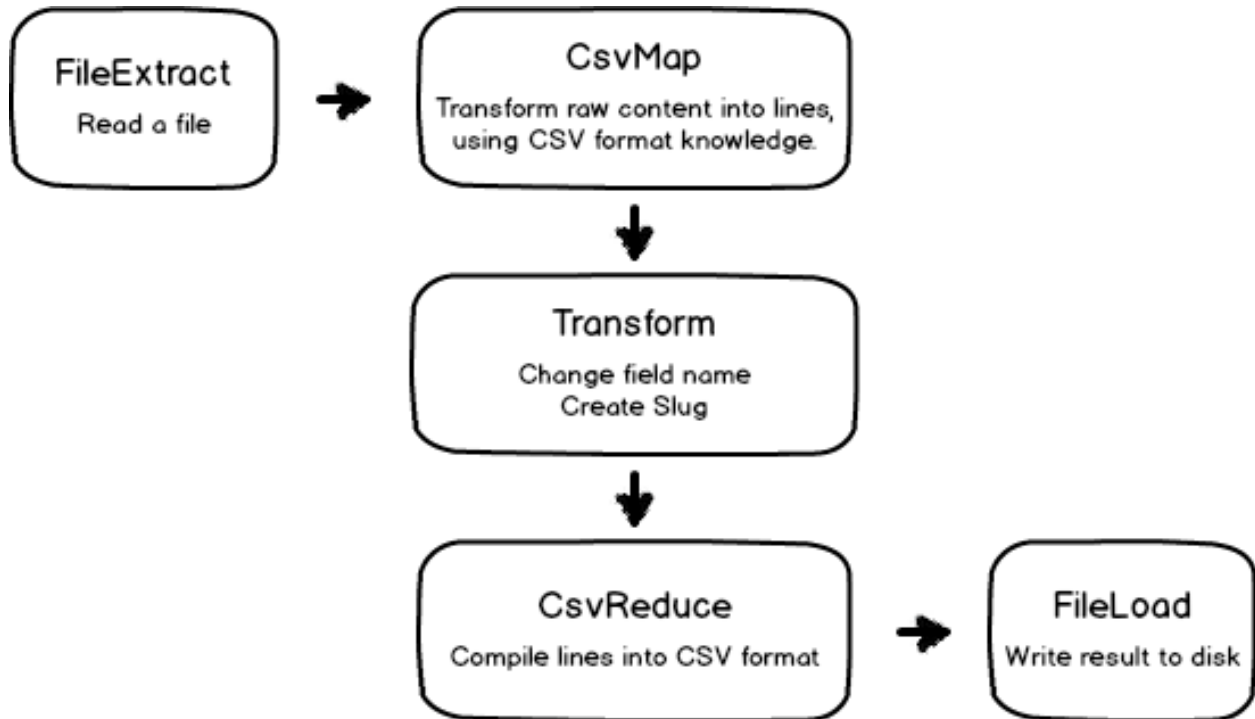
FileExtract
Read a file

CsvMap
Transform raw content into lines, using CSV format knowledge.

Transform
Change field name
Create Slug

CsvReduce
Compile lines into CSV format

FileLoad
Write result to disk